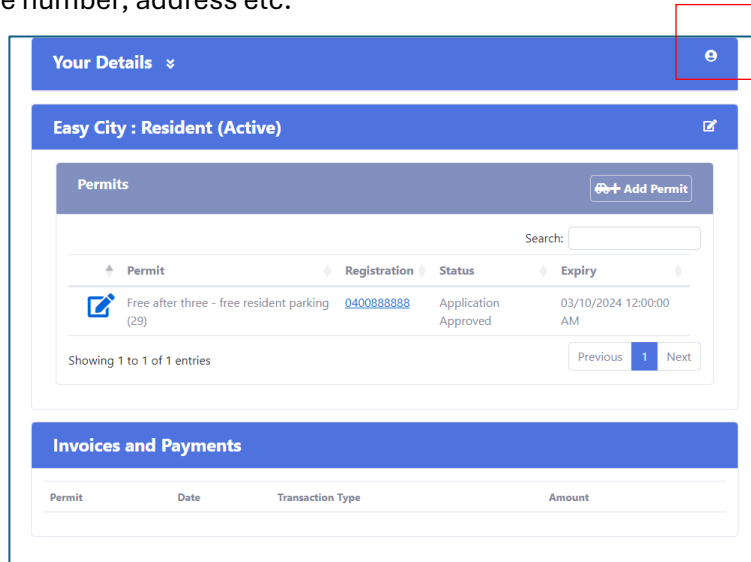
e number, address etc.

Your Details

Easy City : Resident (Active)

Permits

Add Permit

Search:

| Permit | Registration | Status | Expiry |
|---|---|---|---|
| Free after three - free resident parking (29) | 0400888888 | Application Approved | 03/10/2024 12:00:00 AM |

Showing 1 to 1 of 1 entries

Previous 1 Next

Invoices and Payments

| Permit | Date | Transaction Type | Amount |
|---|---|---|---|